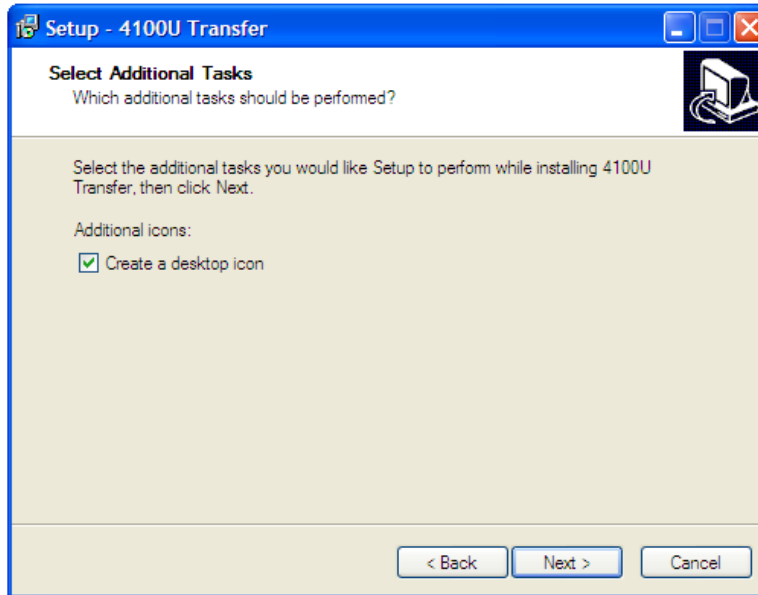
Setup - 4100U Transfer

Select Additional Tasks
Which additional tasks should be performed?

Select the additional tasks you would like Setup to perform while installing 4100U Transfer, then click Next.

Additional icons:

Create a desktop icon

< Back
Next >
Cancel